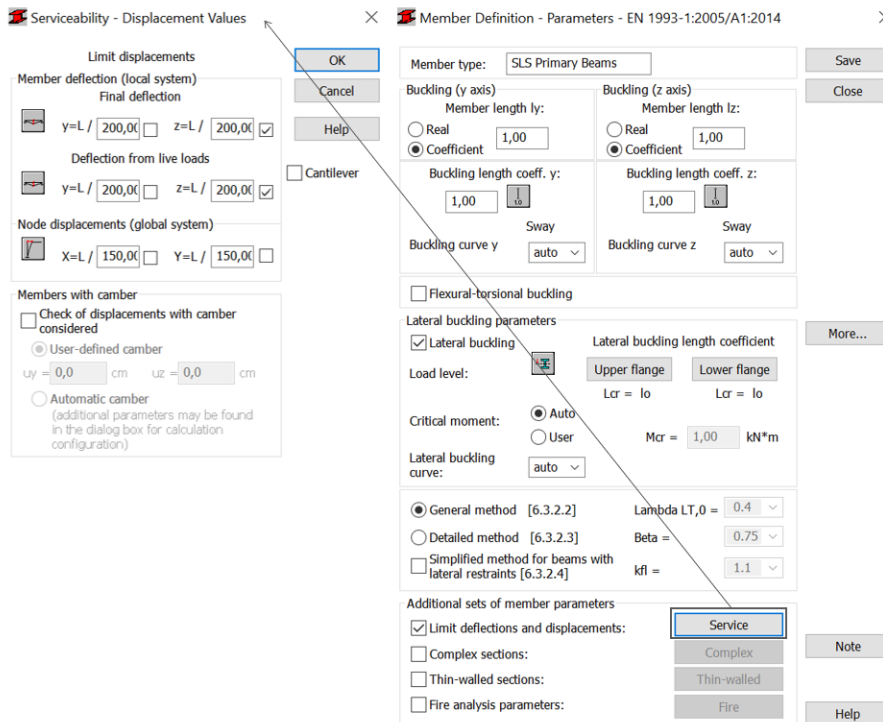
Serviceability - Displacement Values ×

Limit displacements

Member deflection (local system)

Final deflection

y=L / 200,00 z=L / 200,00

Deflection from live loads

y=L / 200,00 z=L / 200,00

Node displacements (global system)

X=L / 150,00 Y=L / 150,00

OK

Cancel

Help

Cantilever

Members with camber

Check of displacements with camber considered

User-defined camber

uy = 0,0 cm uz = 0,0 cm

Automatic camber (additional parameters may be found in the dialog box for calculation configuration)

Member Definition - Parameters - EN 1993-1:2005/A1:2014 ×

Member type: SLS Primary Beams

Save

Close

Buckling (y axis)

Member length ly:

Real

Coefficient

1,00

Buckling (z axis)

Member length lz:

Real

Coefficient

1,00

Buckling length coeff. y:

1,00

Sway

Buckling curve y auto

Buckling length coeff. z:

1,00

Sway

Buckling curve z auto

Flexural-torsional buckling

Lateral buckling parameters

Lateral buckling

Load level:

Lateral buckling length coefficient

Upper flange

Lower flange

Lcr = lo Lcr = lo

More...

Critical moment:

Auto

User

Mcr = 1,00 kN*m

Lateral buckling curve: auto

General method [6.3.2.2]

Lambda LT,0 = 0.4

Detailed method [6.3.2.3]

Beta = 0.75

Simplified method for beams with lateral restraints [6.3.2.4]

kfl = 1.1

Additional sets of member parameters

Limit deflections and displacements:

Service

Complex sections:

Complex

Thin-walled sections:

Thin-walled

Fire analysis parameters:

Fire

Note

Help